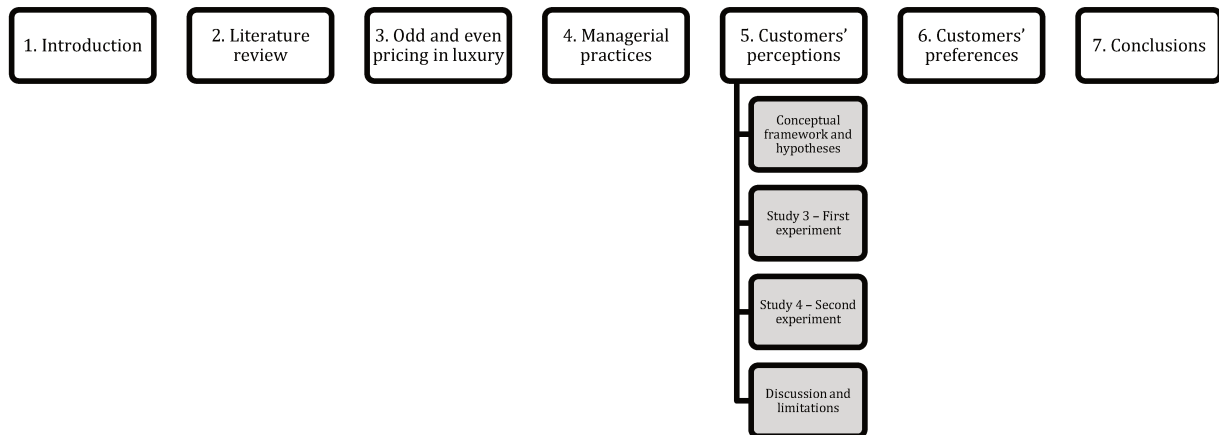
1. Introduction

2. Literature review

3. Odd and even pricing in luxury

4. Managerial practices

5. Customers' perceptions

Conceptual framework and hypotheses

Study 3 – First experiment

Study 4 – Second experiment

Discussion and limitations

6. Customers' preferences

7. Conclusions